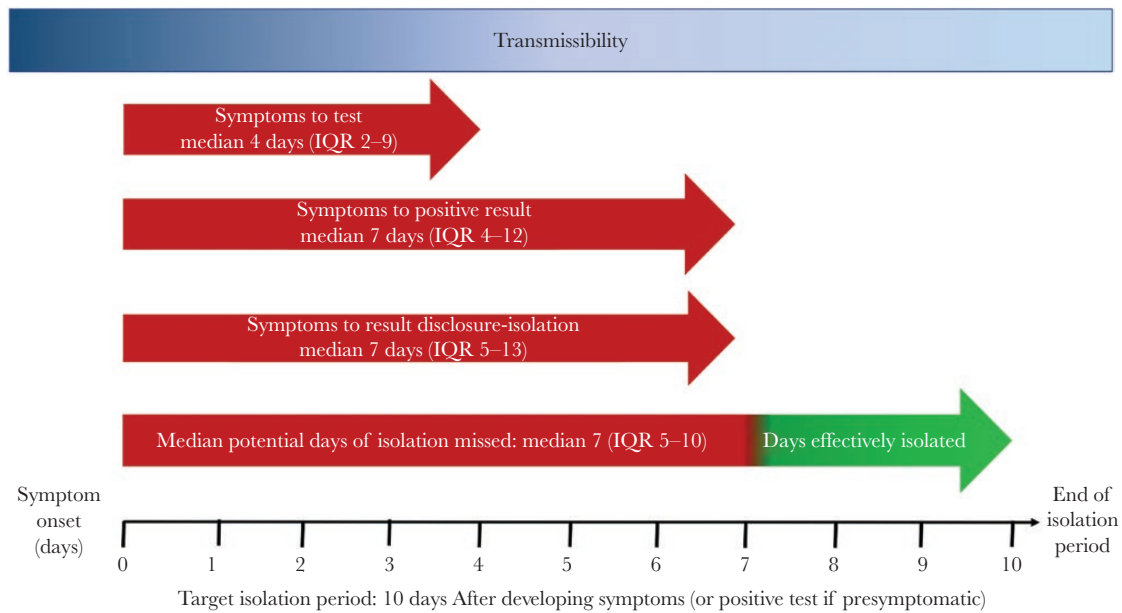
Transmissibility

Symptoms to test
median 4 days (IQR 2–9)

Symptoms to positive result
median 7 days (IQR 4–12)

Symptoms to result disclosure-isolation
median 7 days (IQR 5–13)

Median potential days of isolation missed: median 7 (IQR 5–10)

Days effectively isolated

Symptom onset (days)

End of isolation period

0 1 2 3 4 5 6 7 8 9 10

Target isolation period: 10 days After developing symptoms (or positive test if presymptomatic)